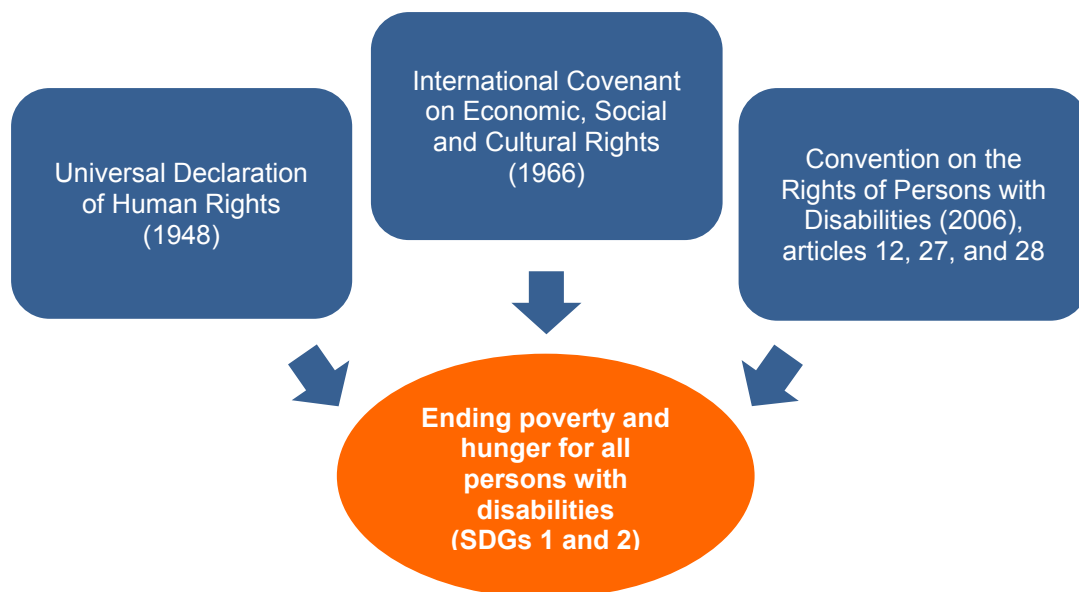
Universal Declaration of Human Rights (1948)

International Covenant on Economic, Social and Cultural Rights (1966)

Convention on the Rights of Persons with Disabilities (2006), articles 12, 27, and 28

Ending poverty and hunger for all persons with disabilities (SDGs 1 and 2)